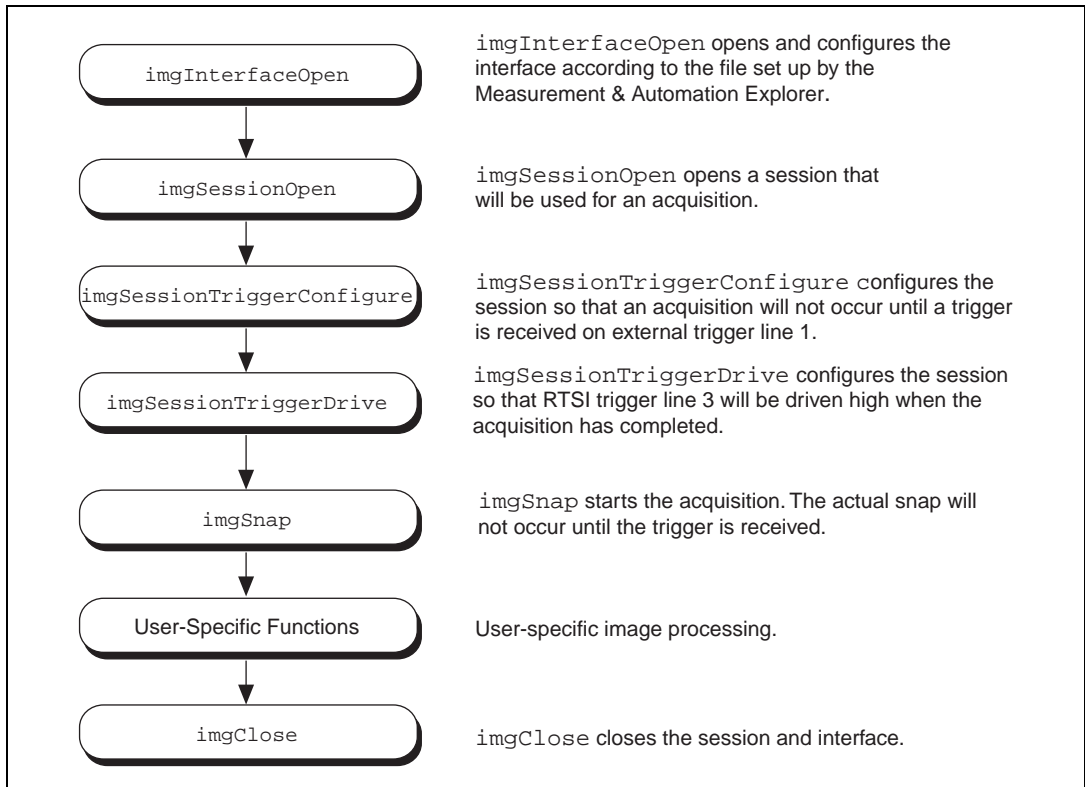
imgInterfaceOpen

imgInterfaceOpen opens and configures the interface according to the file set up by the Measurement & Automation Explorer.

imgSessionOpen

imgSessionOpen opens a session that will be used for an acquisition.

imgSessionTriggerConfigure

imgSessionTriggerConfigure configures the session so that an acquisition will not occur until a trigger is received on external trigger line 1.

imgSessionTriggerDrive

imgSessionTriggerDrive configures the session so that RTSI trigger line 3 will be driven high when the acquisition has completed.

imgSnap

imgSnap starts the acquisition. The actual snap will not occur until the trigger is received.

User-Specific Functions

User-specific image processing.

imgClose

imgClose closes the session and interface.